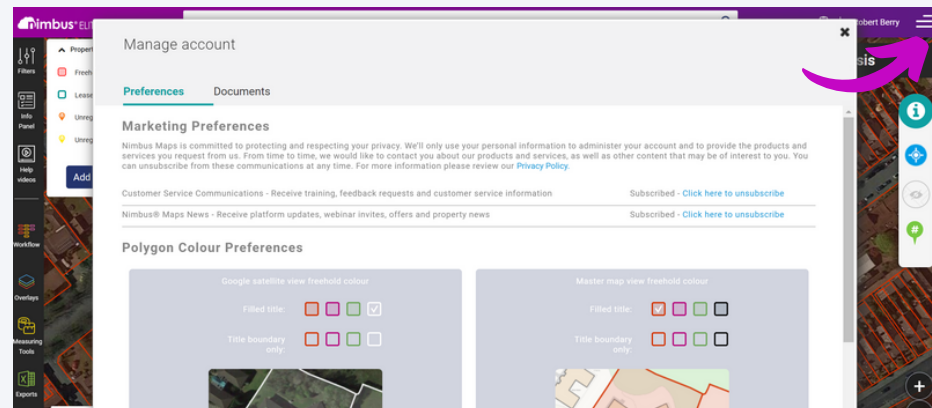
nimbus ELI

Robert Berry

Filters

Info Panel

Help videos

Workflow

Overlays

Measuring Tools

Exports

Propert

Freeh

Lease

Unreg

Unreg

Add

Manage account

Preferences

Documents

Marketing Preferences

Nimbus Maps is committed to protecting and respecting your privacy. We'll only use your personal information to administer your account and to provide the products and services you request from us. From time to time, we would like to contact you about our products and services, as well as other content that may be of interest to you. You can unsubscribe from these communications at any time. For more information please review our Privacy Policy.

Customer Service Communications - Receive training, feedback requests and customer service information | Subscribed - Click here to unsubscribe

Nimbus® Maps News - Receive platform updates, webinar invites, offers and property news | Subscribed - Click here to unsubscribe

Polygon Colour Preferences

Google satellite view freehold colour

Filled title:

Title boundary only:

Master map view freehold colour

Filled title:

Title boundary only:

sis